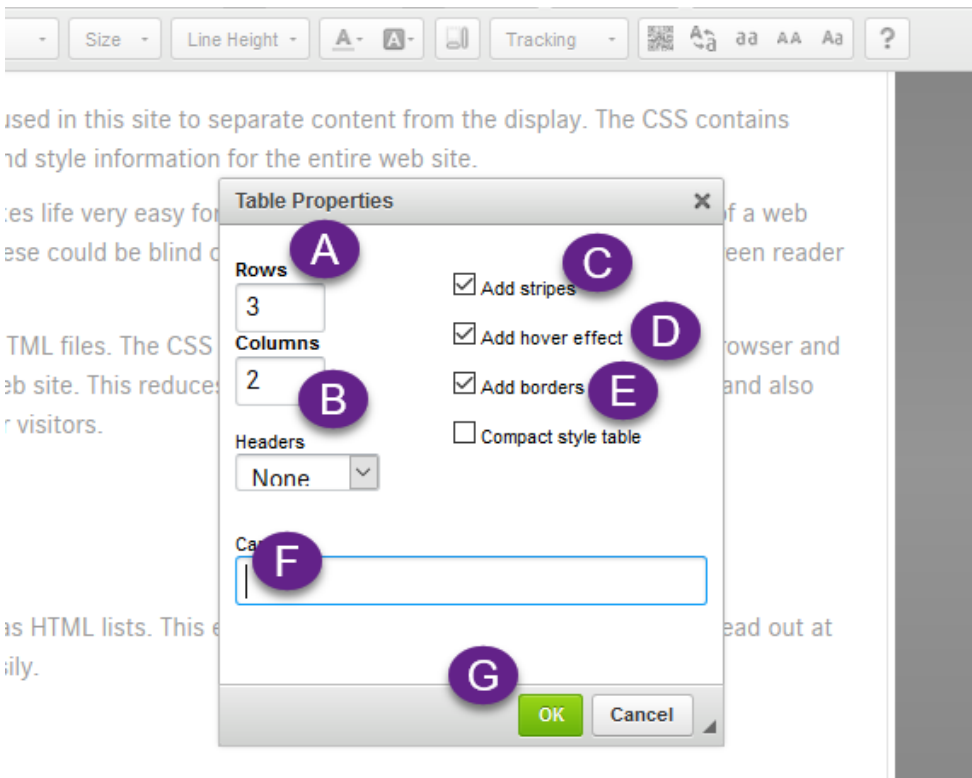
Size Line Height A A Tracking aa AA Aa ?

used in this site to separate content from the display. The CSS contains nd style information for the entire web site.

tes life very easy for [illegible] of a web ese could be blind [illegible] een reader

TML files. The CSS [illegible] rowser and eb site. This reduce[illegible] and also r visitors.

as HTML lists. This e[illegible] ead out at sily.

Table Properties ×

A

Rows
3
Columns
2

B

Headers
None

C
Add stripes
D
Add hover effect
E
Add borders
Compact style table

Ca
F

G

OK Cancel